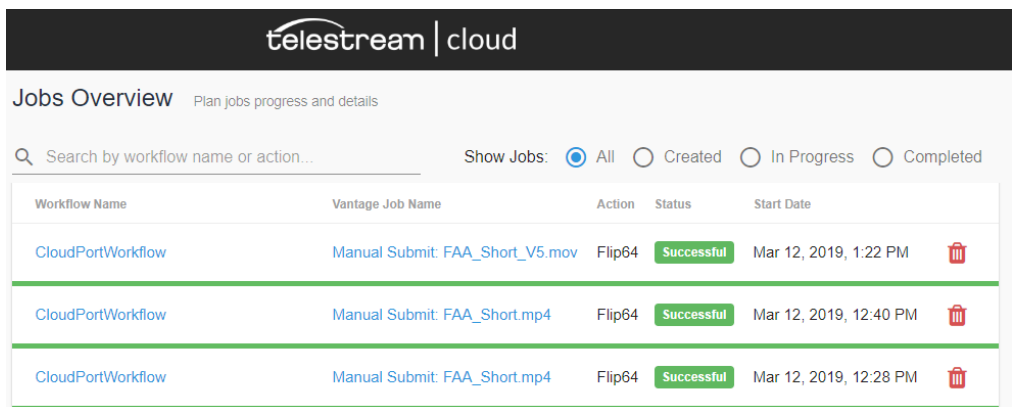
telestream | cloud

Jobs Overview Plan jobs progress and details

Search by workflow name or action...

Show Jobs: All Created In Progress Completed

| Workflow Name | Vantage Job Name | Action | Status | Start Date |
|---|---|---|---|---|
| CloudPortWorkflow | Manual Submit: FAA_Short_V5.mov | Flip64 | Successful | Mar 12, 2019, 1:22 PM |
| CloudPortWorkflow | Manual Submit: FAA_Short.mp4 | Flip64 | Successful | Mar 12, 2019, 12:40 PM |
| CloudPortWorkflow | Manual Submit: FAA_Short.mp4 | Flip64 | Successful | Mar 12, 2019, 12:28 PM |